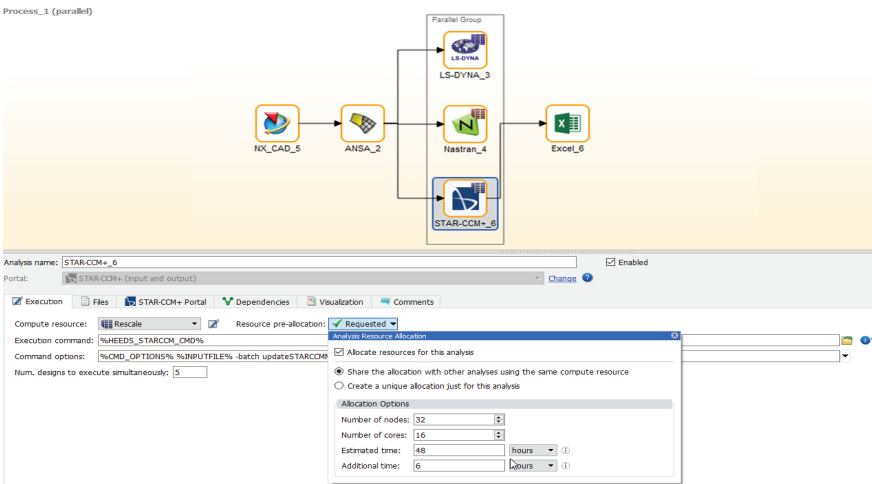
Process_1 (parallel)

Parallel Group

LS-DYNA

LS-DYNA_3

NX_CAD_5

ANSA_2

Nastran_4

Excel_6

STAR-CCM+_6

Analysis name: STAR-CCM+_6

Enabled

Portal: STAR-CCM+ (input and output)

Change

Execution | Files | STAR-CCM+ Portal | Dependencies | Visualization | Comments

Compute resource: Rescale

Resource pre-allocation: Requested

Execution command: %HEEDS_STARCCM_CMD%

Command options: %CMD_OPTIONS% %INPUTFILE% -batch updateSTARCCM

Num. designs to execute simultaneously: 5

Analysis Resource Allocation

Allocate resources for this analysis

Share the allocation with other analyses using the same compute resource

Create a unique allocation just for this analysis

Allocation Options

Number of nodes: 32

Number of cores: 16

Estimated time: 48 hours

Additional time: 6 hours